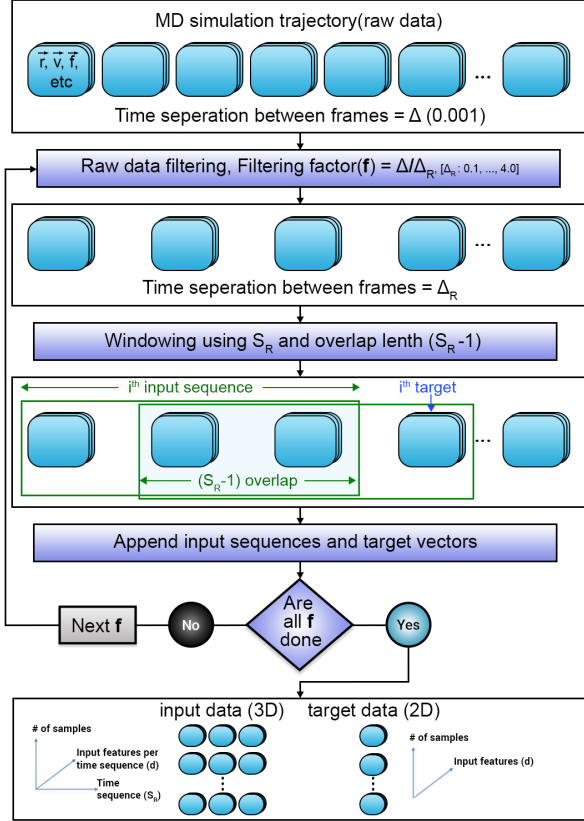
MD simulation trajectory(raw data)

$\vec{r}$, $\vec{v}$, $\vec{f}$, etc

...

Time seperation between frames = Δ (0.001)

Raw data filtering, Filtering factor(**f**) = Δ/Δ$_R$; [Δ$_R$: 0.1, ..., 4.0]

...

Time seperation between frames = Δ$_R$

Windowing using S$_R$ and overlap lenth (S$_R$-1)

i$^{th}$ input sequence

i$^{th}$ target

...

(S$_R$-1) overlap

Append input sequences and target vectors

Next **f**

No

Are all **f** done

Yes

input data (3D)

target data (2D)

# of samples

Input features per time sequence (d)

Time sequence (S$_R$)

# of samples

Input features (d)